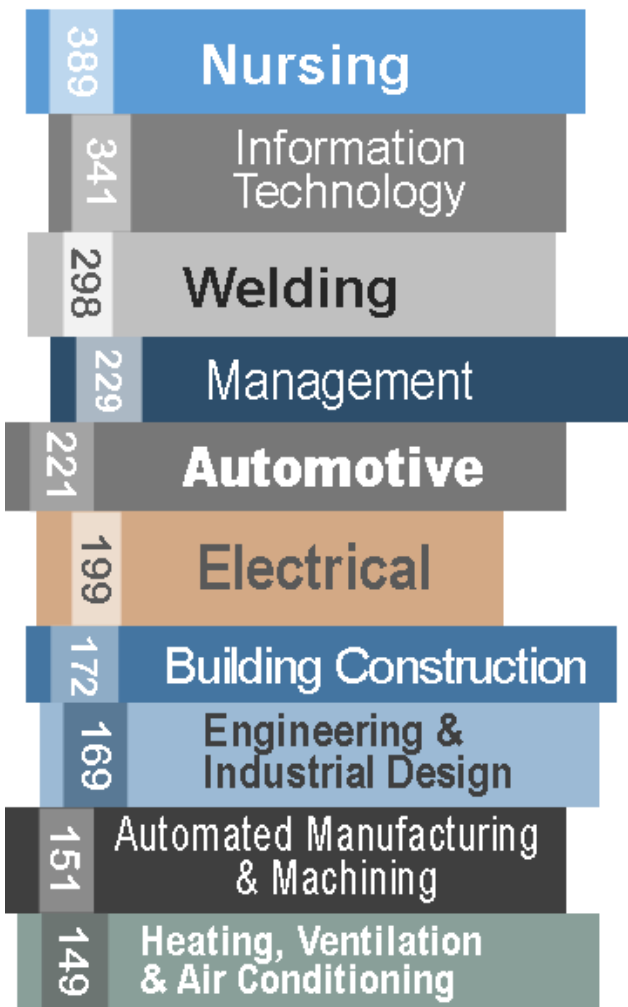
389 Nursing

341 Information Technology

298 Welding

229 Management

221 Automotive

199 Electrical

172 Building Construction

169 Engineering & Industrial Design

151 Automated Manufacturing & Machining

149 Heating, Ventilation & Air Conditioning